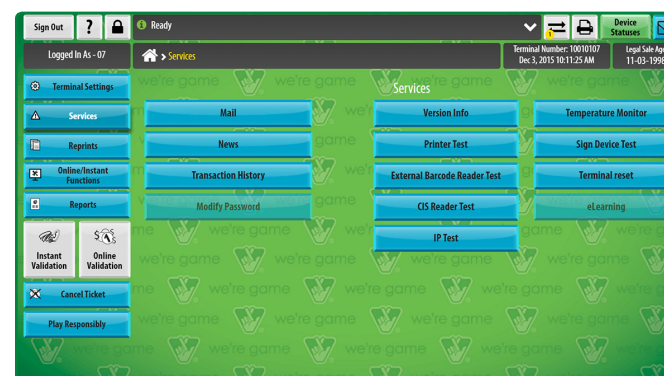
Sign Out ?

Ready

Device Statuses

Logged In As - 07

> Services

Terminal Number: 10010107
Dec 3, 2015 10:11:25 AM

Legal Sale Age
11-03-1998

Terminal Settings

Services

Reprints

Online/Instant Functions

Reports

Instant Validation

Online Validation

Cancel Ticket

Play Responsibly

Services

Mail

News

Transaction History

Modify Password

Version Info

Printer Test

External Barcode Reader Test

CIS Reader Test

IP Test

Temperature Monitor

Sign Device Test

Terminal reset

eLearning

we're game we're game we're game we're game we're game